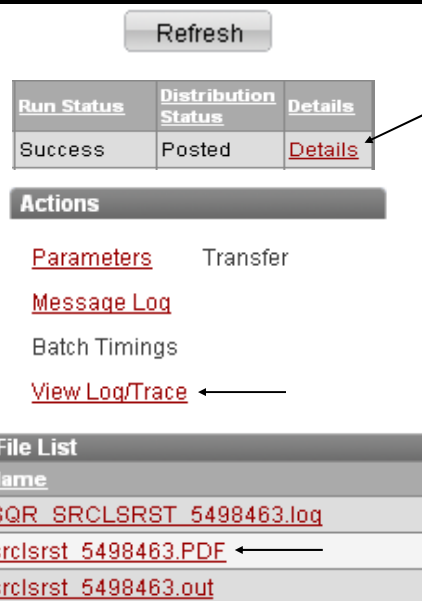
Refresh

| Run Status | Distribution Status | Details |
|---|---|---|
| Success | Posted | Details |

Actions

Parameters Transfer

Message Log

Batch Timings

View Log/Trace

File List

Name

SQR_SRCLSRST_5498463.log

srclsrst_5498463.PDF

srclsrst_5498463.out